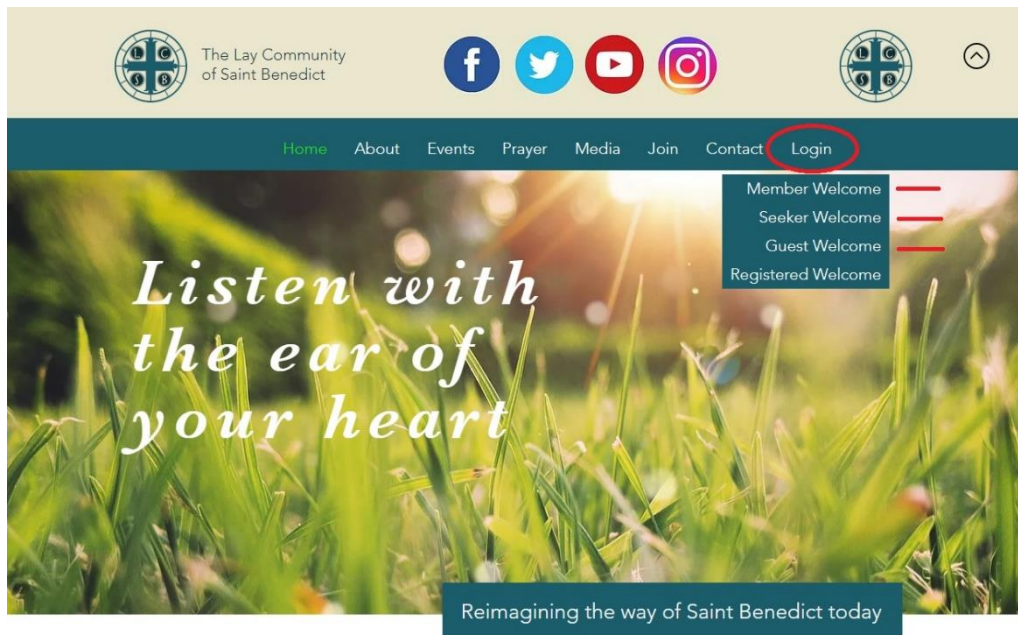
L C S B

The Lay Community of Saint Benedict

L C S B

Home About Events Prayer Media Join Contact Login

Member Welcome
Seeker Welcome
Guest Welcome
Registered Welcome

Listen with the ear of your heart

Reimagining the way of Saint Benedict today